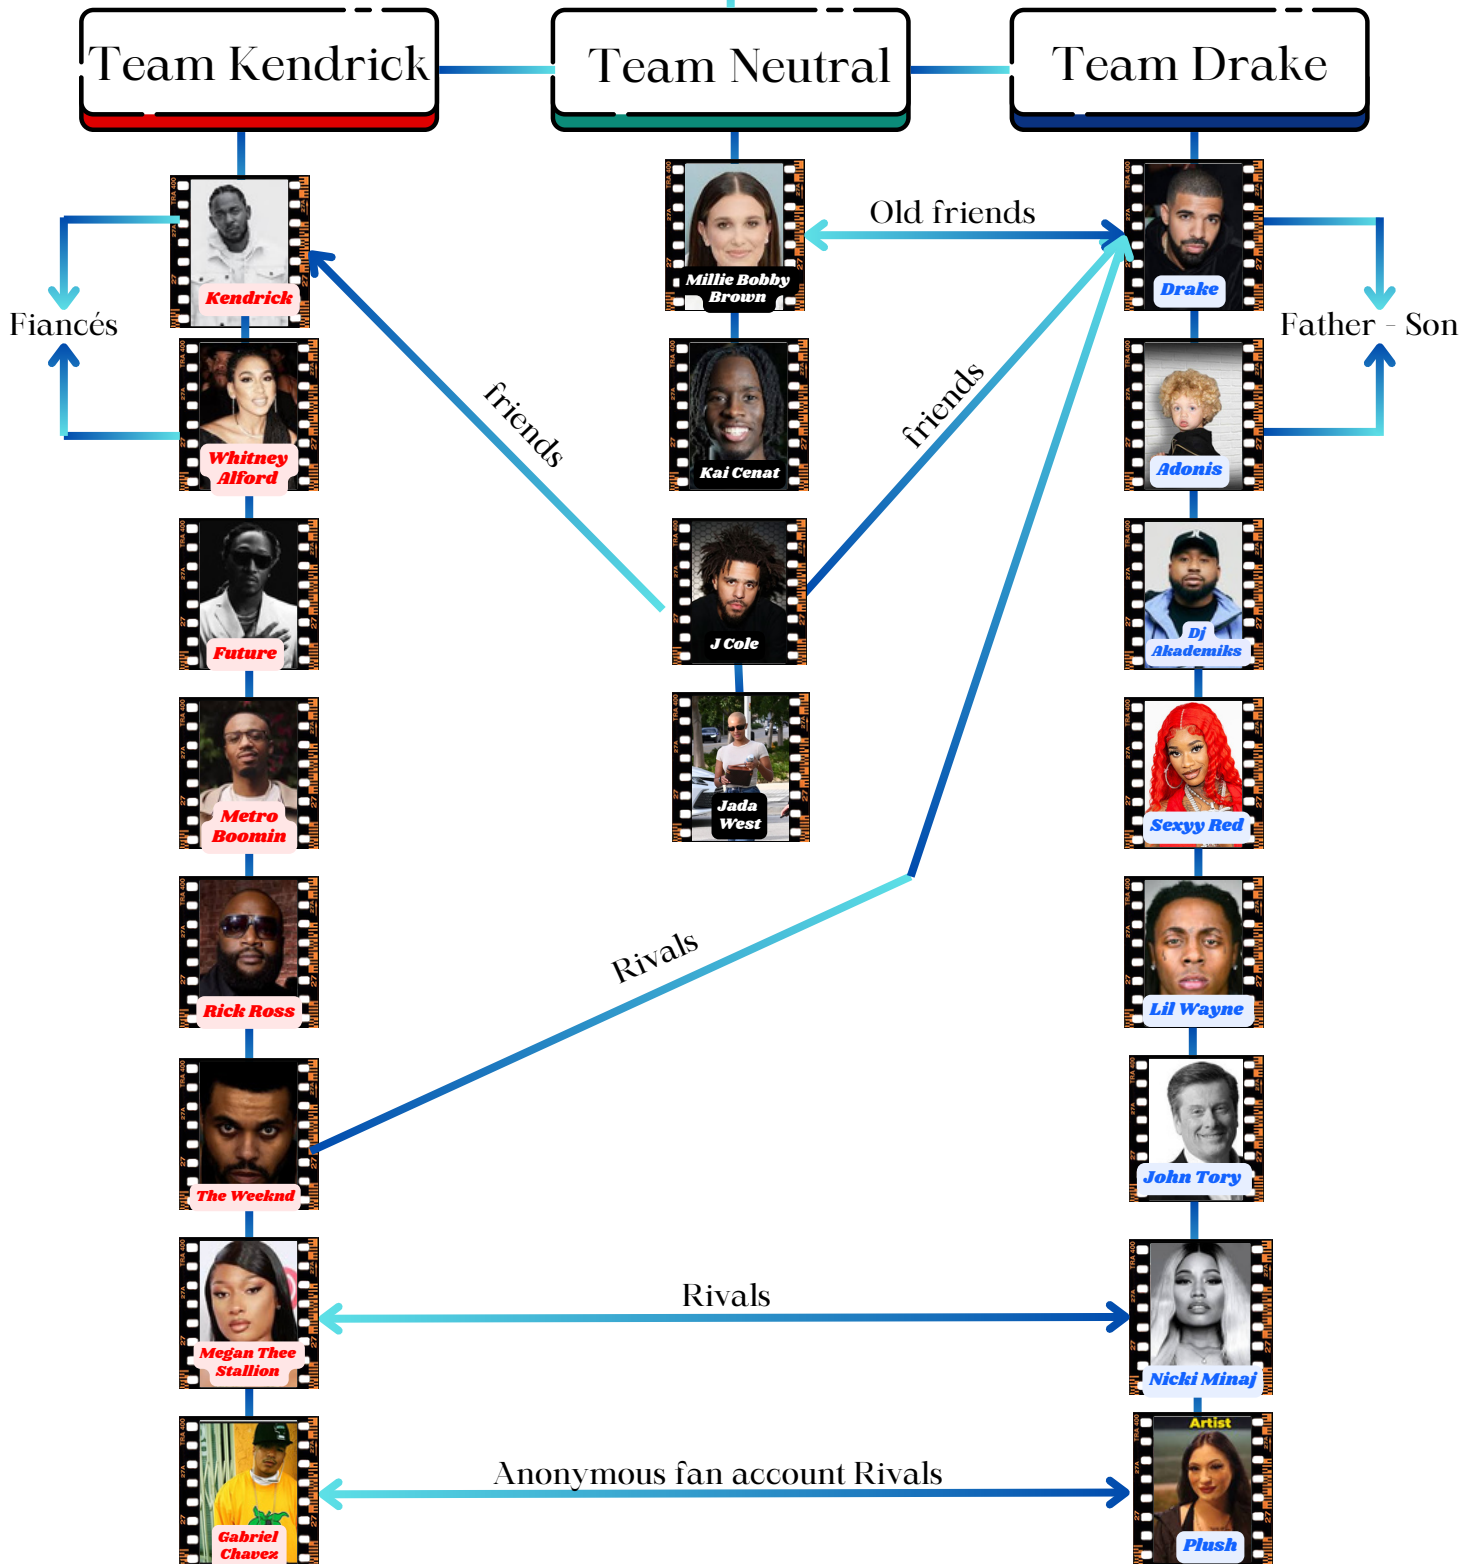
Team Kendrick
Team Neutral
Team Drake

Fiancés
Kendrick
Whitney Alford
Future
Metro Boomin
Rick Ross
The Weeknd
Megan Thee Stallion
Gabriel Chavez

Millie Bobby Brown
Old friends
Kai Cenat
friends
friends
J Cole
Jada West
Rivals
Rivals
Anonymous fan account Rivals

Drake
Father - Son
Adonis
Dj Akademiks
Sexyy Red
Lil Wayne
John Tory
Nicki Minaj
Artist
Plush